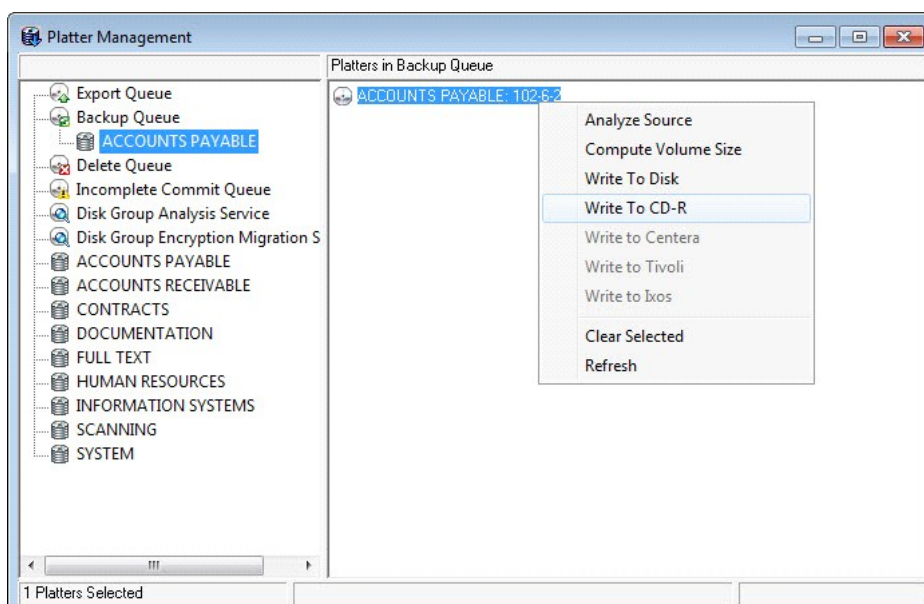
Platter Management

Export Queue
Backup Queue
ACCOUNTS PAYABLE
Delete Queue
Incomplete Commit Queue
Disk Group Analysis Service
Disk Group Encryption Migration S
ACCOUNTS PAYABLE
ACCOUNTS RECEIVABLE
CONTRACTS
DOCUMENTATION
FULL TEXT
HUMAN RESOURCES
INFORMATION SYSTEMS
SCANNING
SYSTEM

Platters in Backup Queue
ACCOUNTS PAYABLE: 102-6-2

Analyze Source
Compute Volume Size
Write To Disk
Write To CD-R
Write to Centera
Write to Tivoli
Write to Ixos
Clear Selected
Refresh

1 Platters Selected